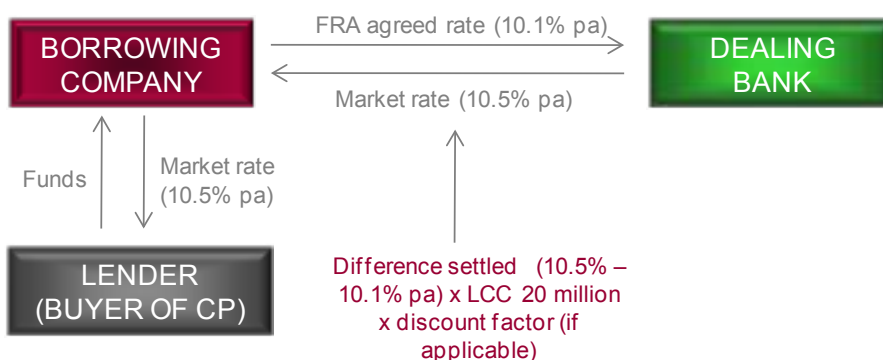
BORROWING COMPANY

FRA agreed rate (10.1% pa)

Market rate (10.5% pa)

DEALING BANK

Funds

Market rate (10.5% pa)

LENDER (BUYER OF CP)

Difference settled (10.5% – 10.1% pa) x LCC 20 million x discount factor (if applicable)